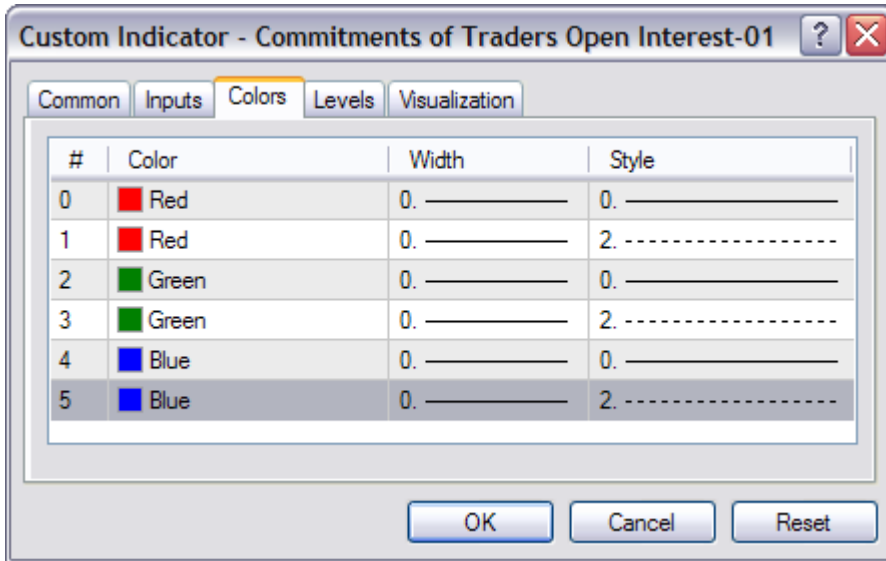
Custom Indicator - Commitments of Traders Open Interest-01 ? X

Common | Inputs | Colors | Levels | Visualization

| # | Color | Width | Style |
|---|---|---|---|
| 0 | Red | 0. | 0. |
| 1 | Red | 0. | 2. |
| 2 | Green | 0. | 0. |
| 3 | Green | 0. | 2. |
| 4 | Blue | 0. | 0. |
| 5 | Blue | 0. | 2. |

OK Cancel Reset